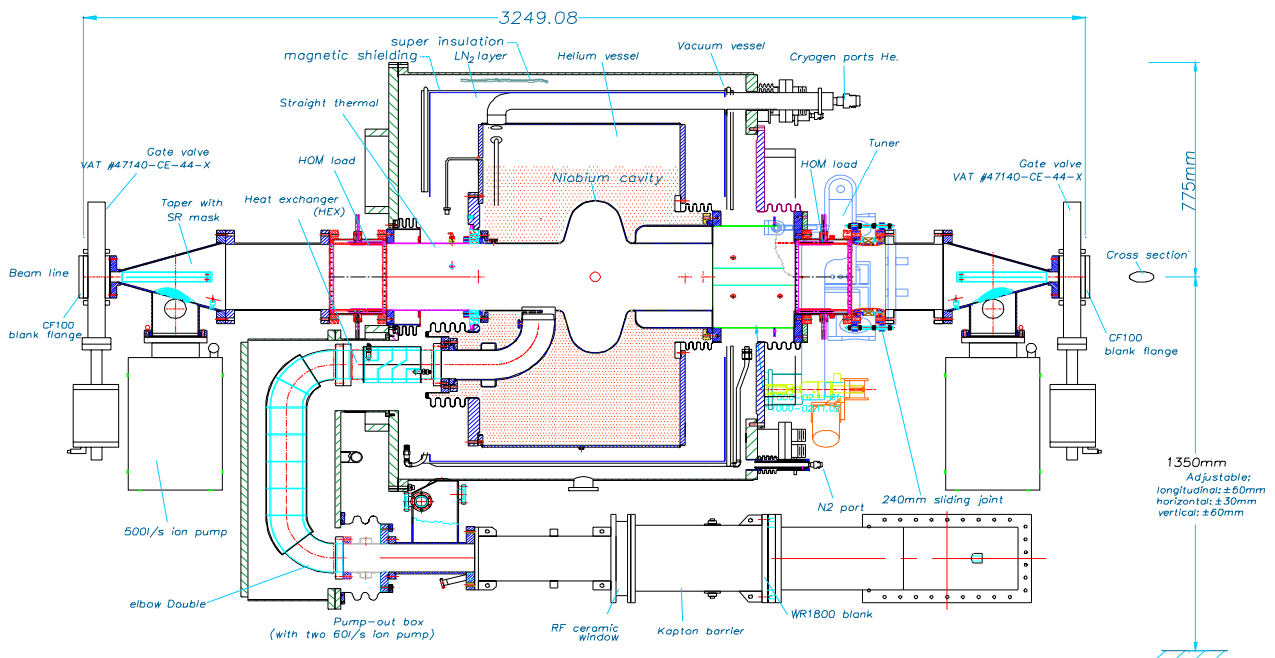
3249.08

super insulation
magnetic shielding
$LN_2$ layer
Helium vessel
Vacuum vessel
Cryogen ports He.
Straight thermal
Tuner
HOM load
HOM load
Niobium cavity
Gate valve
VAT #47140-CE-44-X
Gate valve
VAT #47140-CE-44-X
775mm
Taper with
SR mask
Heat exchanger
(HEX)
Beam line
Cross section
CF100
blank flange
CF100
blank flange
1350mm
Adjustable;
longitudinal:±60mm
horizontal:±30mm
vertical:±60mm
N2 port
240mm sliding joint
500l/s ion pump
elbow Double
Pump-out box
(with two 60l/s ion pump)
RF ceramic
window
Kapton barrier
WR1800 blank